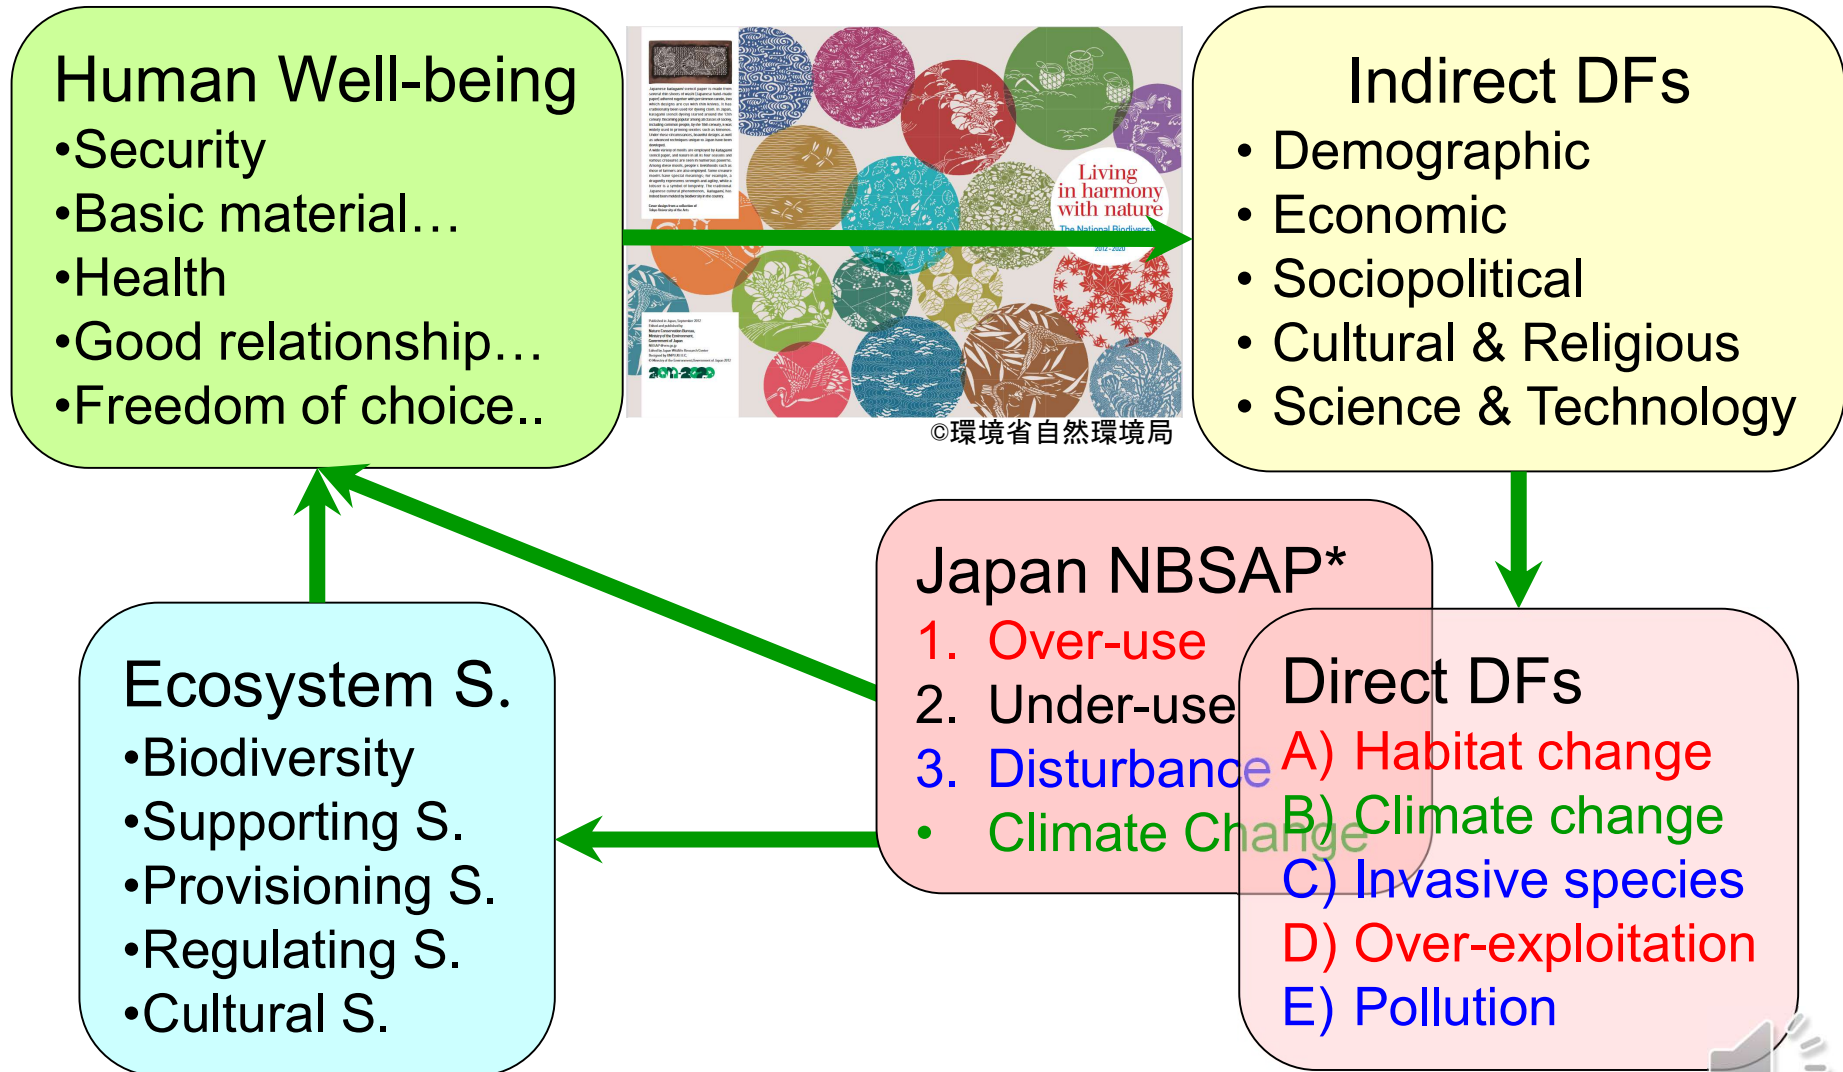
Human Well-being
•Security
•Basic material…
•Health
•Good relationship…
•Freedom of choice..

Living in harmony with nature
The National Biodiversity
2012-2020

©環境省自然環境局

Indirect DFs
• Demographic
• Economic
• Sociopolitical
• Cultural & Religious
• Science & Technology

Japan NBSAP*
1. Over-use
2. Under-use
3. Disturbance
• Climate Change

Direct DFs
A) Habitat change
B) Climate change
C) Invasive species
D) Over-exploitation
E) Pollution

Ecosystem S.
•Biodiversity
•Supporting S.
•Provisioning S.
•Regulating S.
•Cultural S.